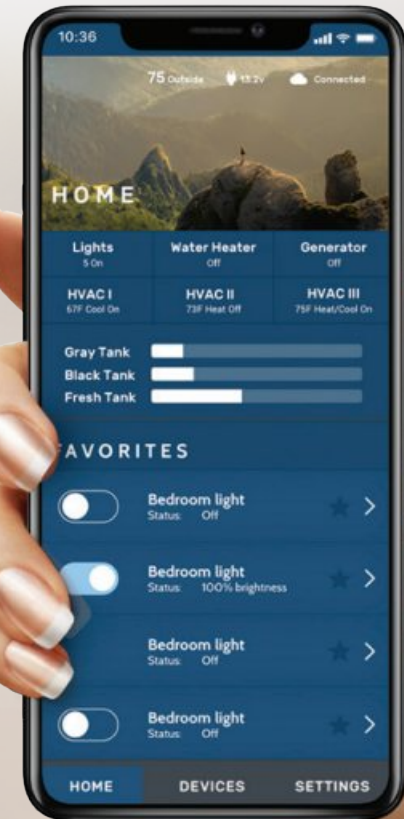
10:36

75 Outside 13.2V Connected

HOME

| Lights 5 On | Water Heater Off | Generator Off |
|---|---|---|
| HVAC I 67F Cool On | HVAC II 73F Heat Off | HVAC III 75F Heat/Cool On |

Gray Tank
Black Tank
Fresh Tank

AVORITES

Bedroom light
Status: Off

Bedroom light
Status: 100% brightness

Bedroom light
Status: Off

Bedroom light
Status: Off

HOME DEVICES SETTINGS